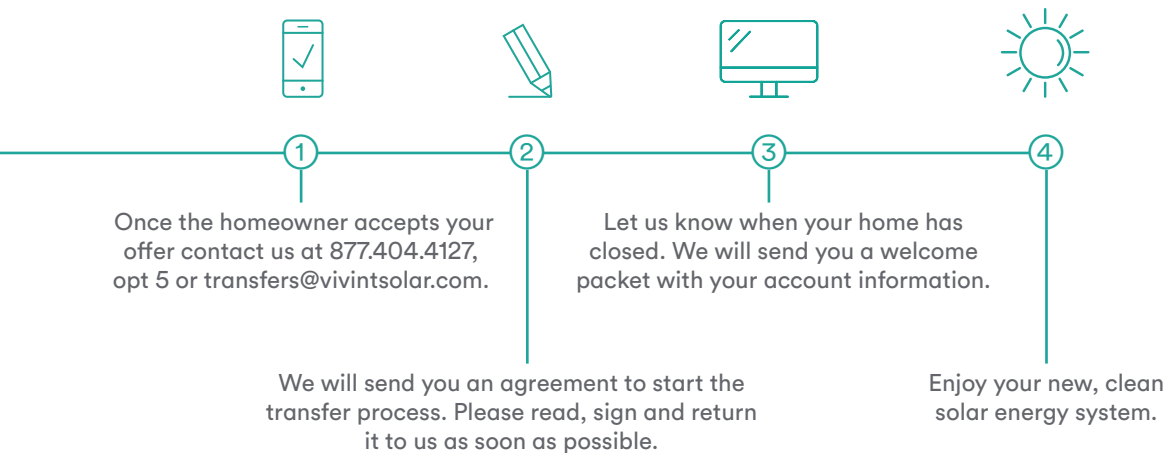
1

Once the homeowner accepts your offer contact us at 877.404.4127, opt 5 or transfers@vivintsolar.com.

2

We will send you an agreement to start the transfer process. Please read, sign and return it to us as soon as possible.

3

Let us know when your home has closed. We will send you a welcome packet with your account information.

4

Enjoy your new, clean solar energy system.